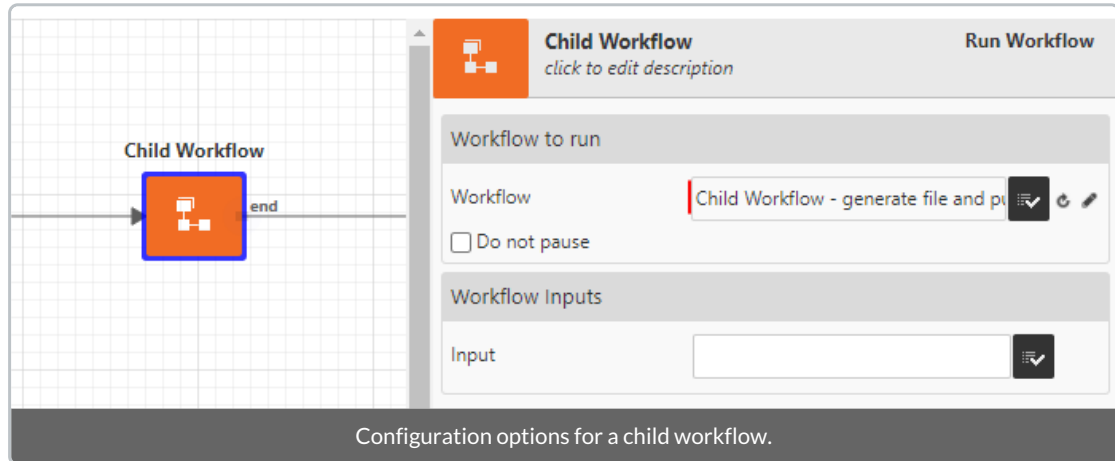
Child Workflow

end

Child Workflow
click to edit description

Run Workflow

Workflow to run

Workflow

Child Workflow - generate file and pu

Do not pause

Workflow Inputs

Input

Configuration options for a child workflow.